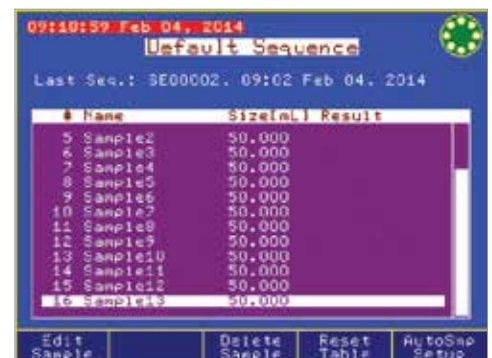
09:10:59 Feb 04, 2014
Default Sequence

Last Seq.: SE00002, 09:02 Feb 04, 2014

| # | Name | Size[mL] | Result |
|---|---|---|---|
| 5 | Sample2 | 50.000 | |
| 6 | Sample3 | 50.000 | |
| 7 | Sample4 | 50.000 | |
| 8 | Sample5 | 50.000 | |
| 9 | Sample6 | 50.000 | |
| 10 | Sample7 | 50.000 | |
| 11 | Sample8 | 50.000 | |
| 12 | Sample9 | 50.000 | |
| 13 | Sample10 | 50.000 | |
| 14 | Sample11 | 50.000 | |
| 15 | Sample12 | 50.000 | |
| 16 | Sample13 | 50.000 | |

Edit Sample | | Delete Sample | Reset Table | AutoSmp Setup